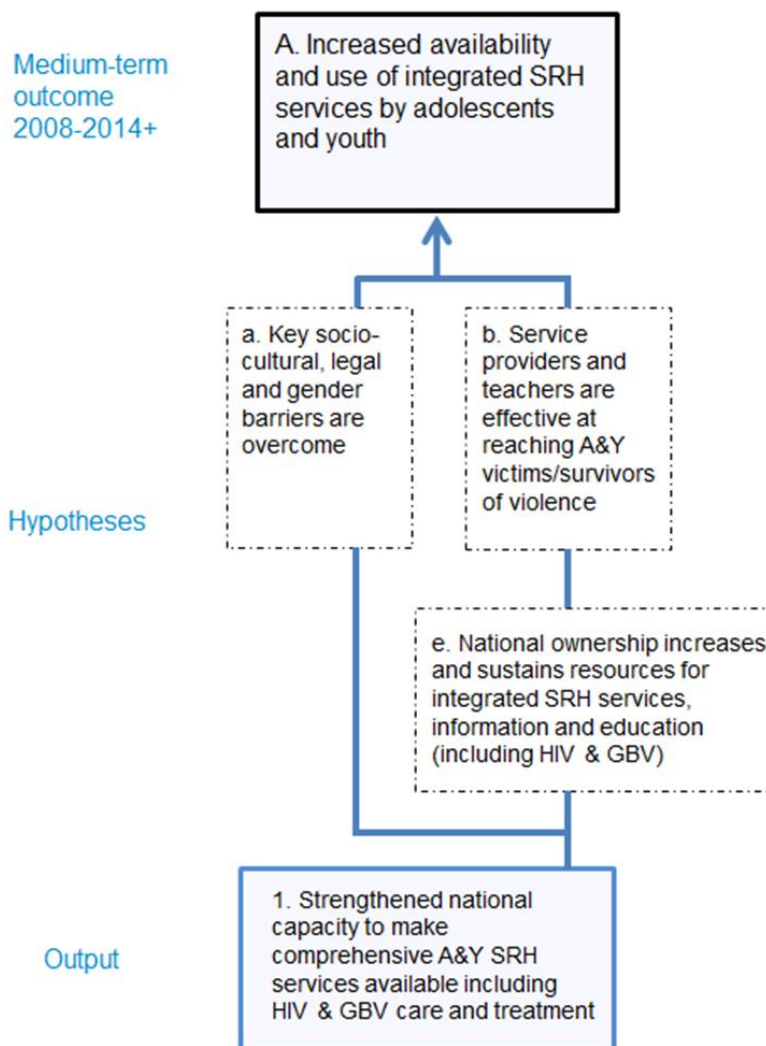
Medium-term outcome 2008-2014+

A. Increased availability and use of integrated SRH services by adolescents and youth

a. Key socio-cultural, legal and gender barriers are overcome

b. Service providers and teachers are effective at reaching A&Y victims/survivors of violence

Hypotheses

e. National ownership increases and sustains resources for integrated SRH services, information and education (including HIV & GBV)

Output

1. Strengthened national capacity to make comprehensive A&Y SRH services available including HIV & GBV care and treatment